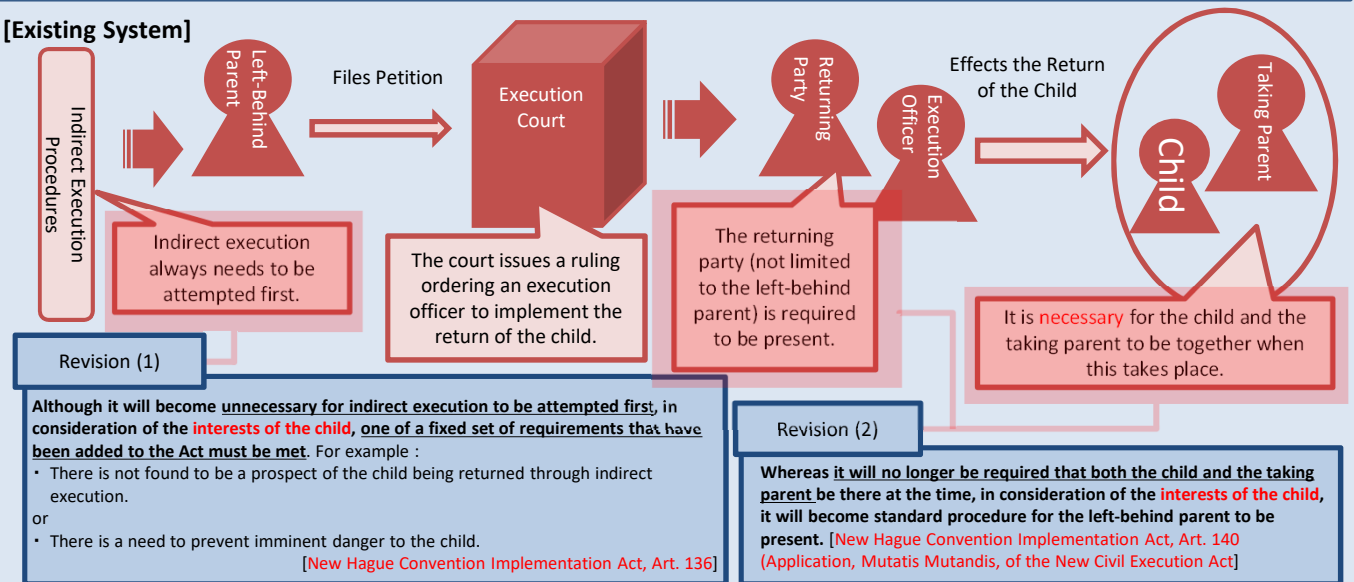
[Existing System]

Indirect Execution Procedures

Left-Behind Parent

Files Petition

Execution Court

Returning Party

Execution Officer

Effects the Return of the Child

Child

Taking Parent

Indirect execution always needs to be attempted first.

The court issues a ruling ordering an execution officer to implement the return of the child.

The returning party (not limited to the left-behind parent) is required to be present.

It is necessary for the child and the taking parent to be together when this takes place.

Revision (1)

Although it will become unnecessary for indirect execution to be attempted first, in consideration of the interests of the child, one of a fixed set of requirements that have been added to the Act must be met. For example :
・ There is not found to be a prospect of the child being returned through indirect execution.
or
・ There is a need to prevent imminent danger to the child.
[New Hague Convention Implementation Act, Art. 136]

Revision (2)

Whereas it will no longer be required that both the child and the taking parent be there at the time, in consideration of the interests of the child, it will become standard procedure for the left-behind parent to be present. [New Hague Convention Implementation Act, Art. 140 (Application, Mutatis Mutandis, of the New Civil Execution Act]